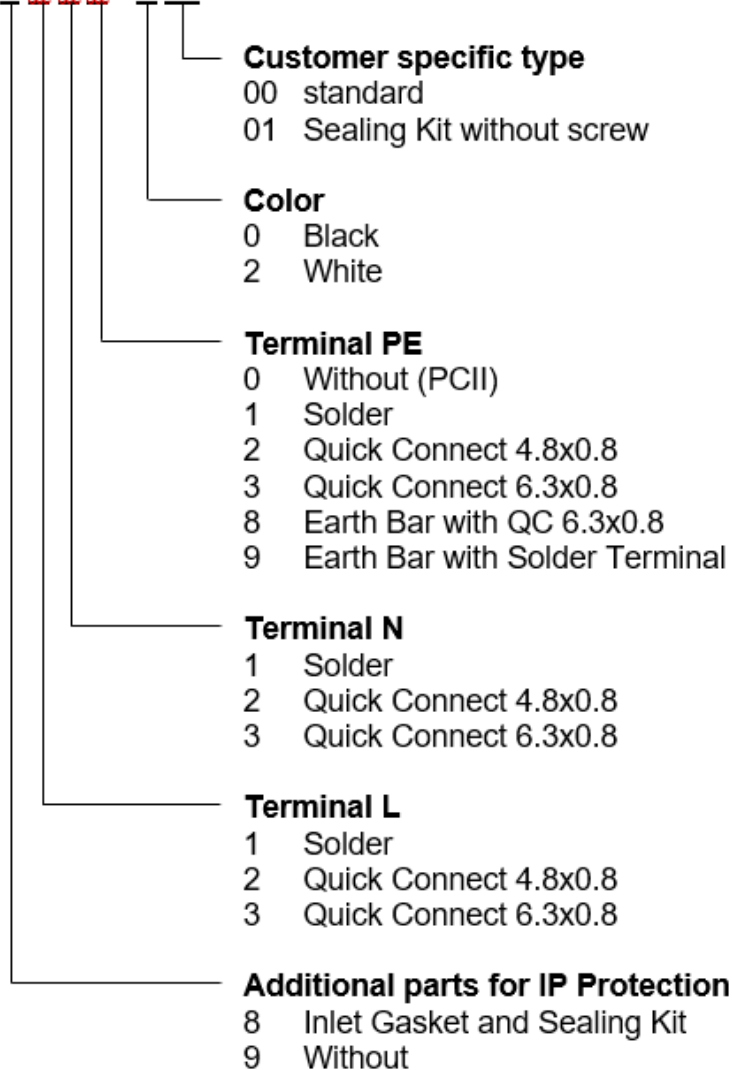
Customer specific type
00 standard
01 Sealing Kit without screw

Color
0 Black
2 White

Terminal PE
0 Without (PCII)
1 Solder
2 Quick Connect 4.8x0.8
3 Quick Connect 6.3x0.8
8 Earth Bar with QC 6.3x0.8
9 Earth Bar with Solder Terminal

Terminal N
1 Solder
2 Quick Connect 4.8x0.8
3 Quick Connect 6.3x0.8

Terminal L
1 Solder
2 Quick Connect 4.8x0.8
3 Quick Connect 6.3x0.8

Additional parts for IP Protection
8 Inlet Gasket and Sealing Kit
9 Without